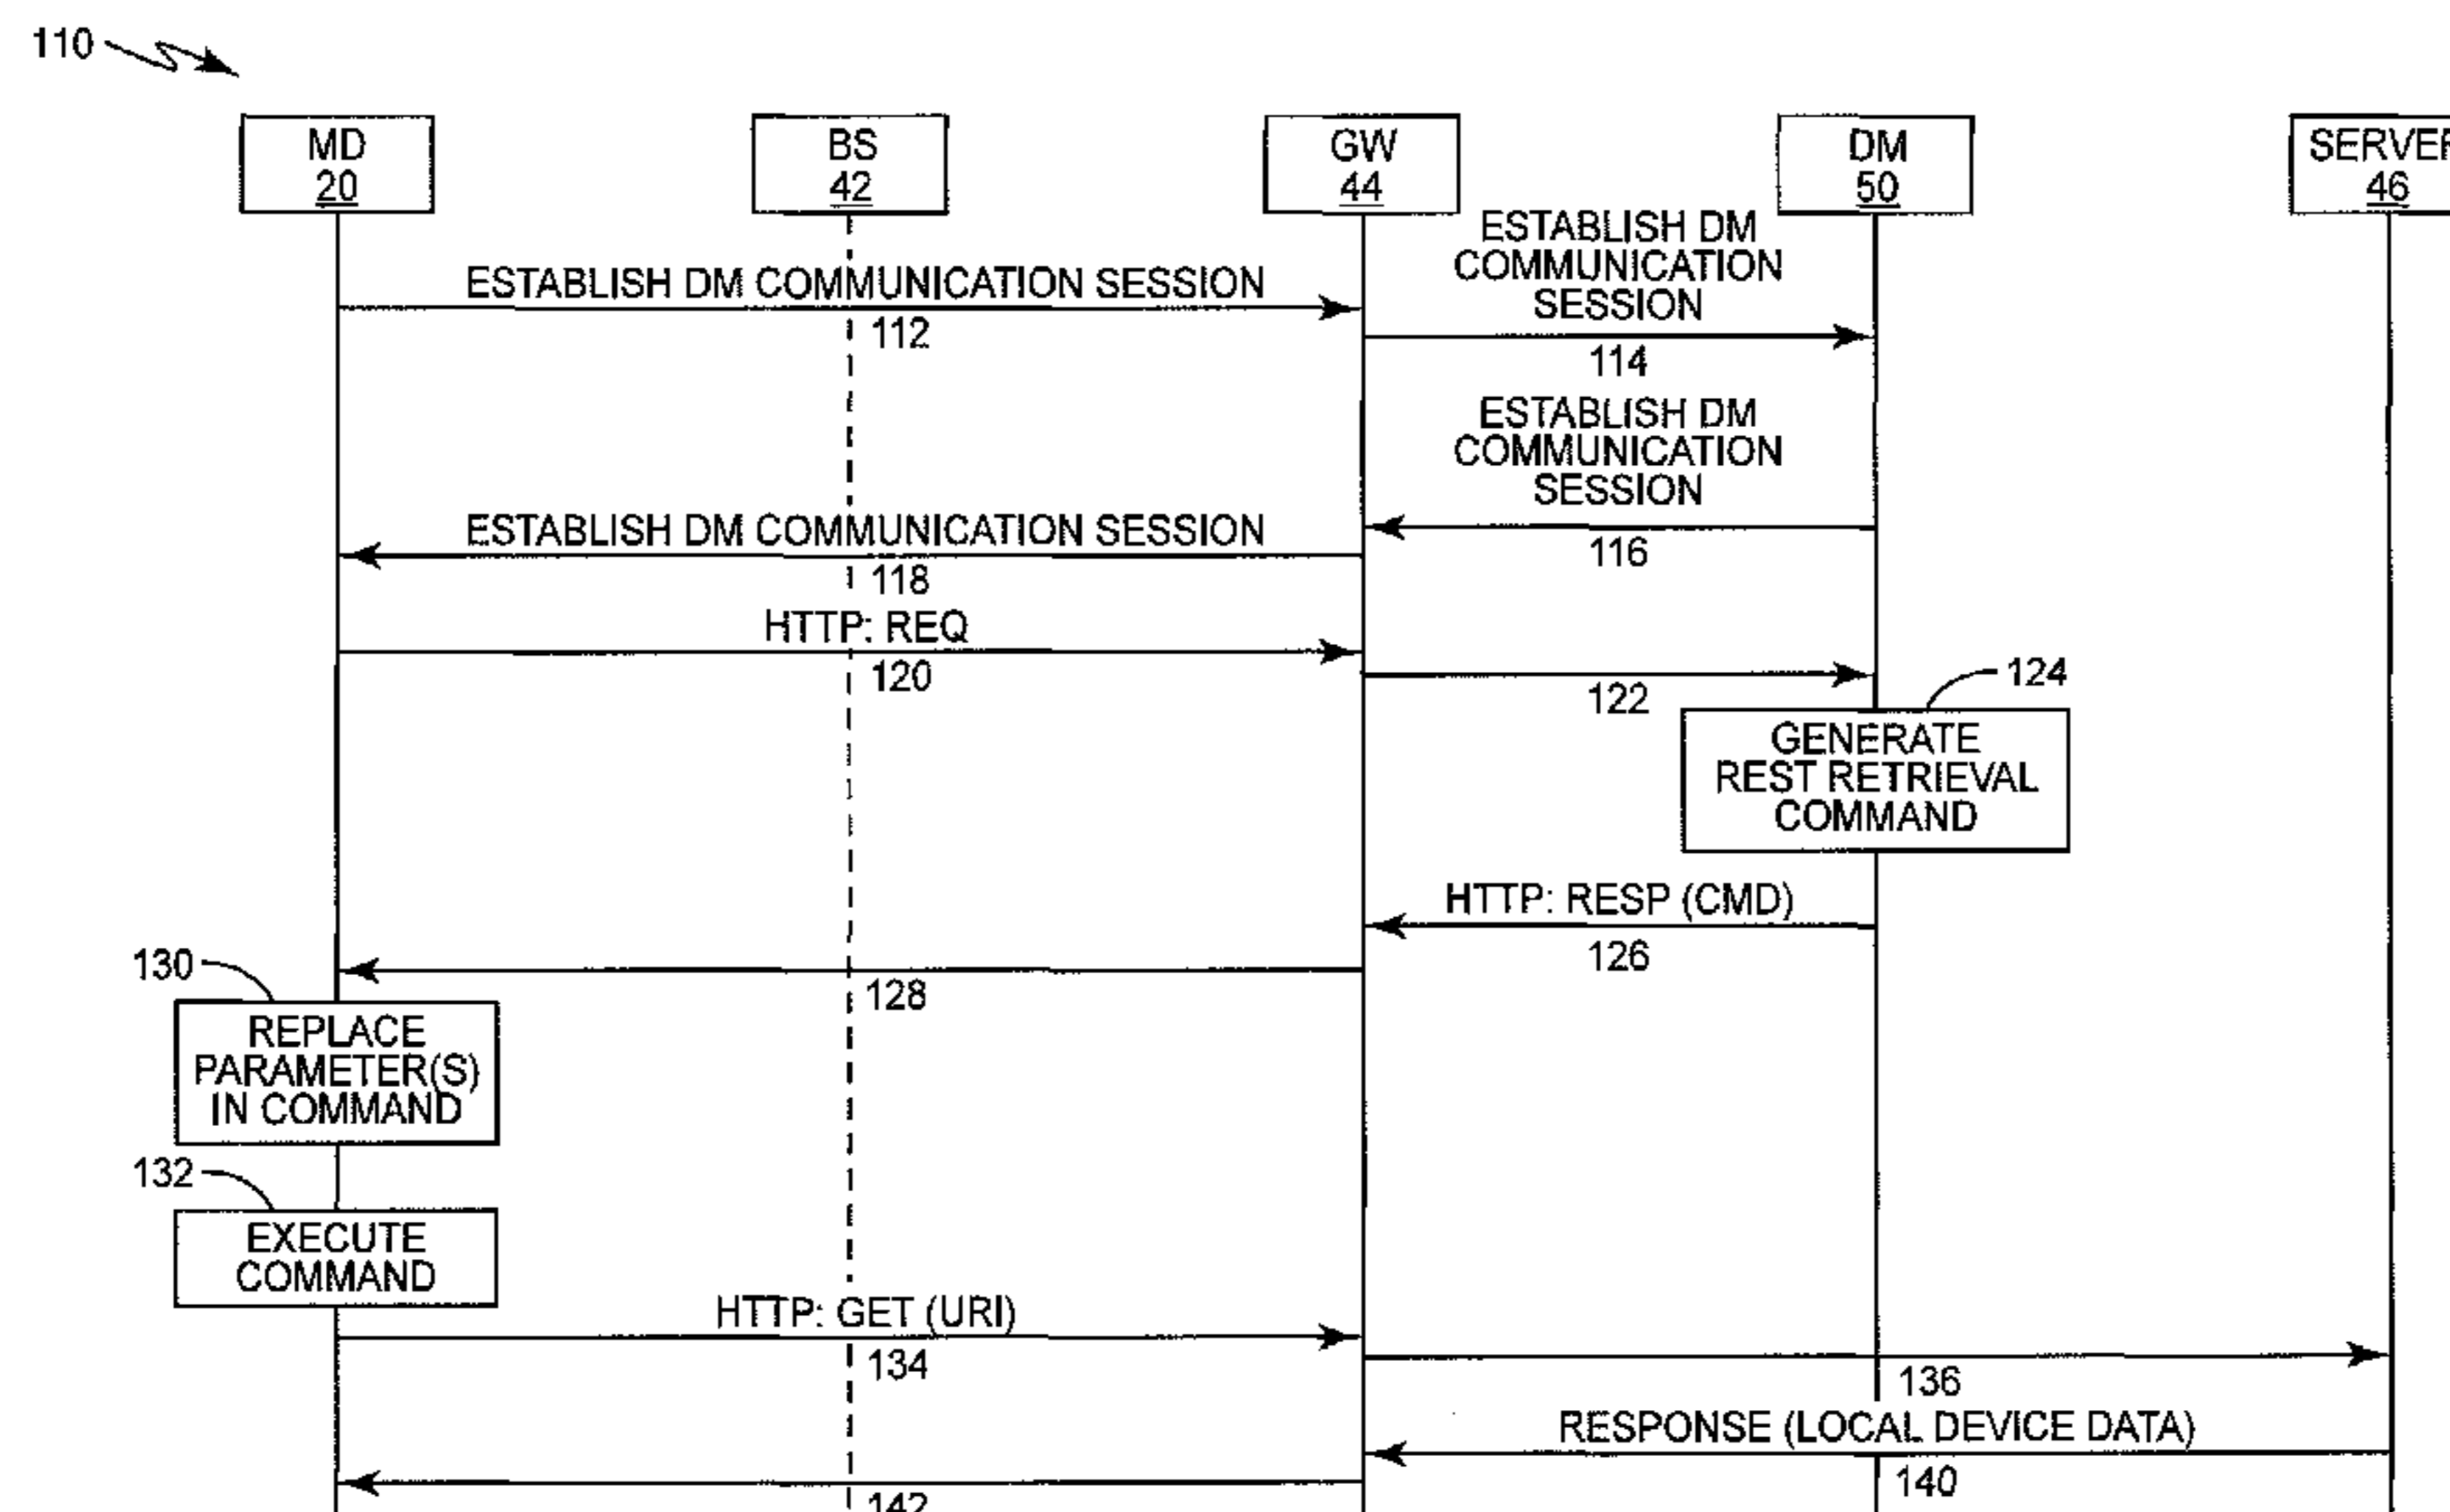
110

MD
20

BS
42

GW
44

DM
50

SERVE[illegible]
46

ESTABLISH DM COMMUNICATION SESSION
112

ESTABLISH DM COMMUNICATION SESSION
114

ESTABLISH DM COMMUNICATION SESSION
116

ESTABLISH DM COMMUNICATION SESSION
118

HTTP: REQ
120

122

124
GENERATE REST RETRIEVAL COMMAND

HTTP: RESP (CMD)
126

128

130
REPLACE PARAMETER(S) IN COMMAND

132
EXECUTE COMMAND

HTTP: GET (URI)
134

136

RESPONSE (LOCAL DEVICE DATA)
140

142